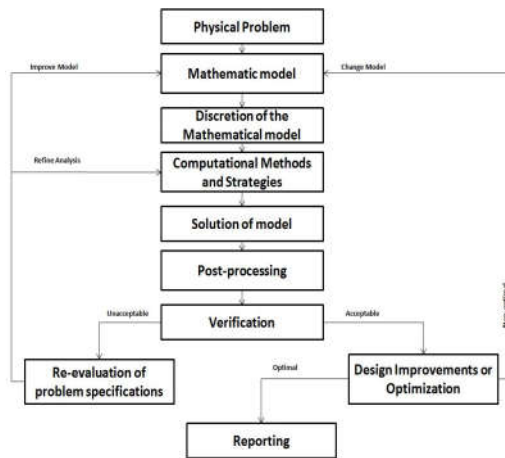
Physical Problem

Improve Model

Mathematic model

Change Model

Discretion of the Mathematical model

Refine Analysis

Computational Methods and Strategies

Solution of model

Post-processing

Unacceptable

Verification

Acceptable

Re-evaluation of problem specifications

Optimal

Design Improvements or Optimization

Reporting